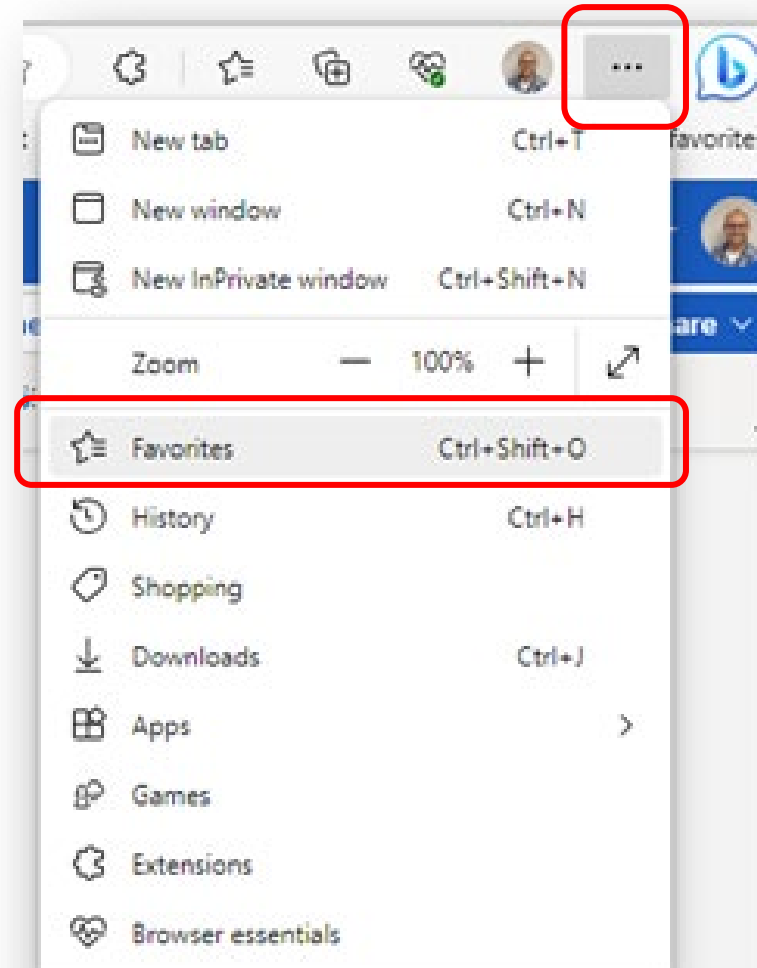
...

favorite

are

New tab Ctrl+T

New window Ctrl+N

New InPrivate window Ctrl+Shift+N

Zoom — 100% +

Favorites Ctrl+Shift+O

History Ctrl+H

Shopping

Downloads Ctrl+J

Apps

Games

Extensions

Browser essentials